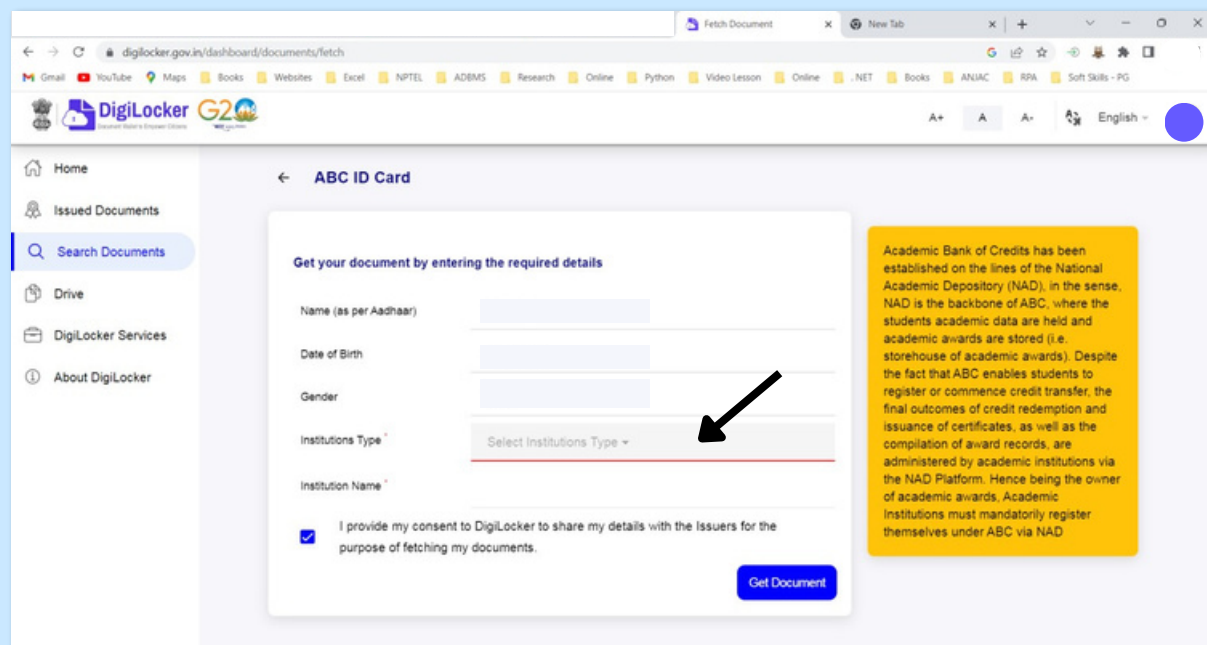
Fetch Document ×
New Tab ×
+

digilocker.gov.in/dashboard/documents/fetch

Gmail YouTube Maps Books Websites Excel NPTEL ADBMS Research Online Python Video Lesson Online .NET Books ANJAC RPA Soft Skills - PG

DigiLocker G20

A+ A A- English

Home
Issued Documents
Search Documents
Drive
DigiLocker Services
About DigiLocker

← ABC ID Card

Get your document by entering the required details

Name (as per Aadhaar)

Date of Birth

Gender

Institutions Type *
Select Institutions Type

Institution Name *

I provide my consent to DigiLocker to share my details with the Issuers for the purpose of fetching my documents.

Get Document

Academic Bank of Credits has been established on the lines of the National Academic Depository (NAD), in the sense, NAD is the backbone of ABC, where the students academic data are held and academic awards are stored (i.e. storehouse of academic awards). Despite the fact that ABC enables students to register or commence credit transfer, the final outcomes of credit redemption and issuance of certificates, as well as the compilation of award records, are administered by academic institutions via the NAD Platform. Hence being the owner of academic awards, Academic Institutions must mandatorily register themselves under ABC via NAD